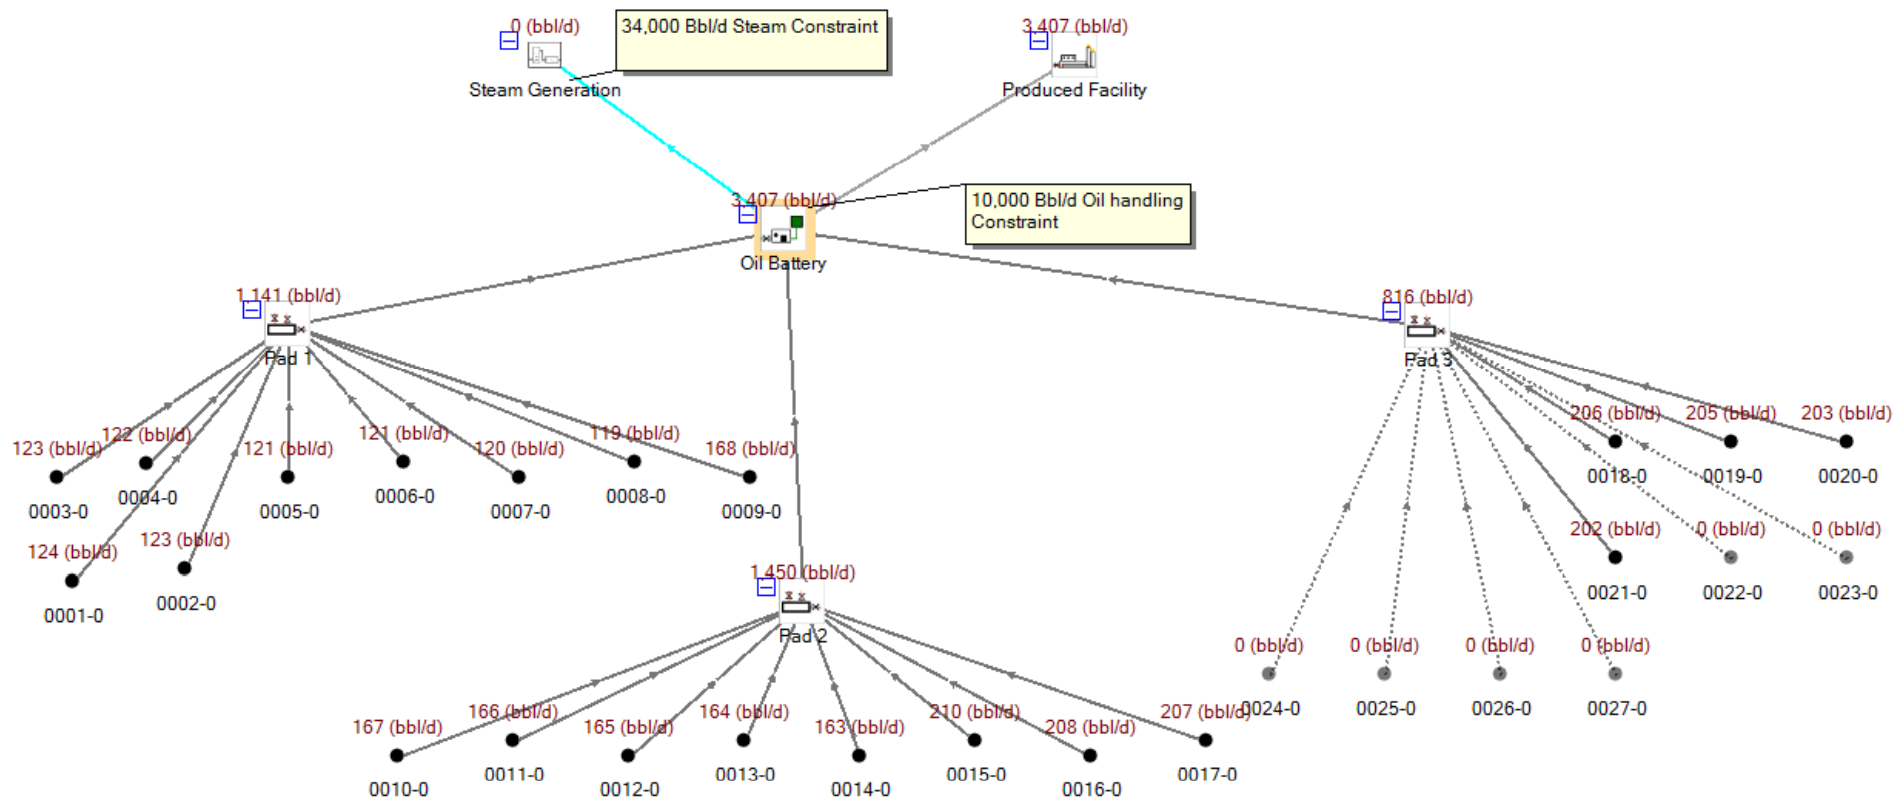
0 (bbl/d)
34,000 Bbl/d Steam Constraint
Steam Generation

3,407 (bbl/d)
Produced Facility

3,407 (bbl/d)
10,000 Bbl/d Oil handling Constraint
Oil Battery

1,141 (bbl/d)
Pad 1

816 (bbl/d)
Pad 3

123 (bbl/d)
0003-0
122 (bbl/d)
0004-0
121 (bbl/d)
0005-0
121 (bbl/d)
0006-0
120 (bbl/d)
0007-0
119 (bbl/d)
0008-0
168 (bbl/d)
0009-0
124 (bbl/d)
0001-0
123 (bbl/d)
0002-0

206 (bbl/d)
0018-0
205 (bbl/d)
0019-0
203 (bbl/d)
0020-0
202 (bbl/d)
0021-0
0 (bbl/d)
0022-0
0 (bbl/d)
0023-0

1,450 (bbl/d)
Pad 2

0 (bbl/d)
0024-0
0 (bbl/d)
0025-0
0 (bbl/d)
0026-0
0 (bbl/d)
0027-0

167 (bbl/d)
0010-0
166 (bbl/d)
0011-0
165 (bbl/d)
0012-0
164 (bbl/d)
0013-0
163 (bbl/d)
0014-0
210 (bbl/d)
0015-0
208 (bbl/d)
0016-0
207 (bbl/d)
0017-0